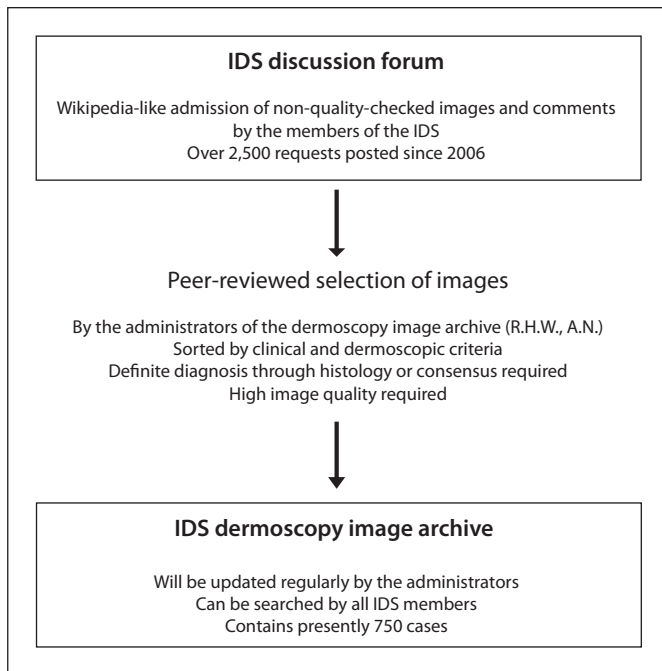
IDS discussion forum

Wikipedia-like admission of non-quality-checked images and comments by the members of the IDS
Over 2,500 requests posted since 2006

Peer-reviewed selection of images

By the administrators of the dermoscopy image archive (R.H.W., A.N.)
Sorted by clinical and dermoscopic criteria
Definite diagnosis through histology or consensus required
High image quality required

IDS dermoscopy image archive

Will be updated regularly by the administrators
Can be searched by all IDS members
Contains presently 750 cases